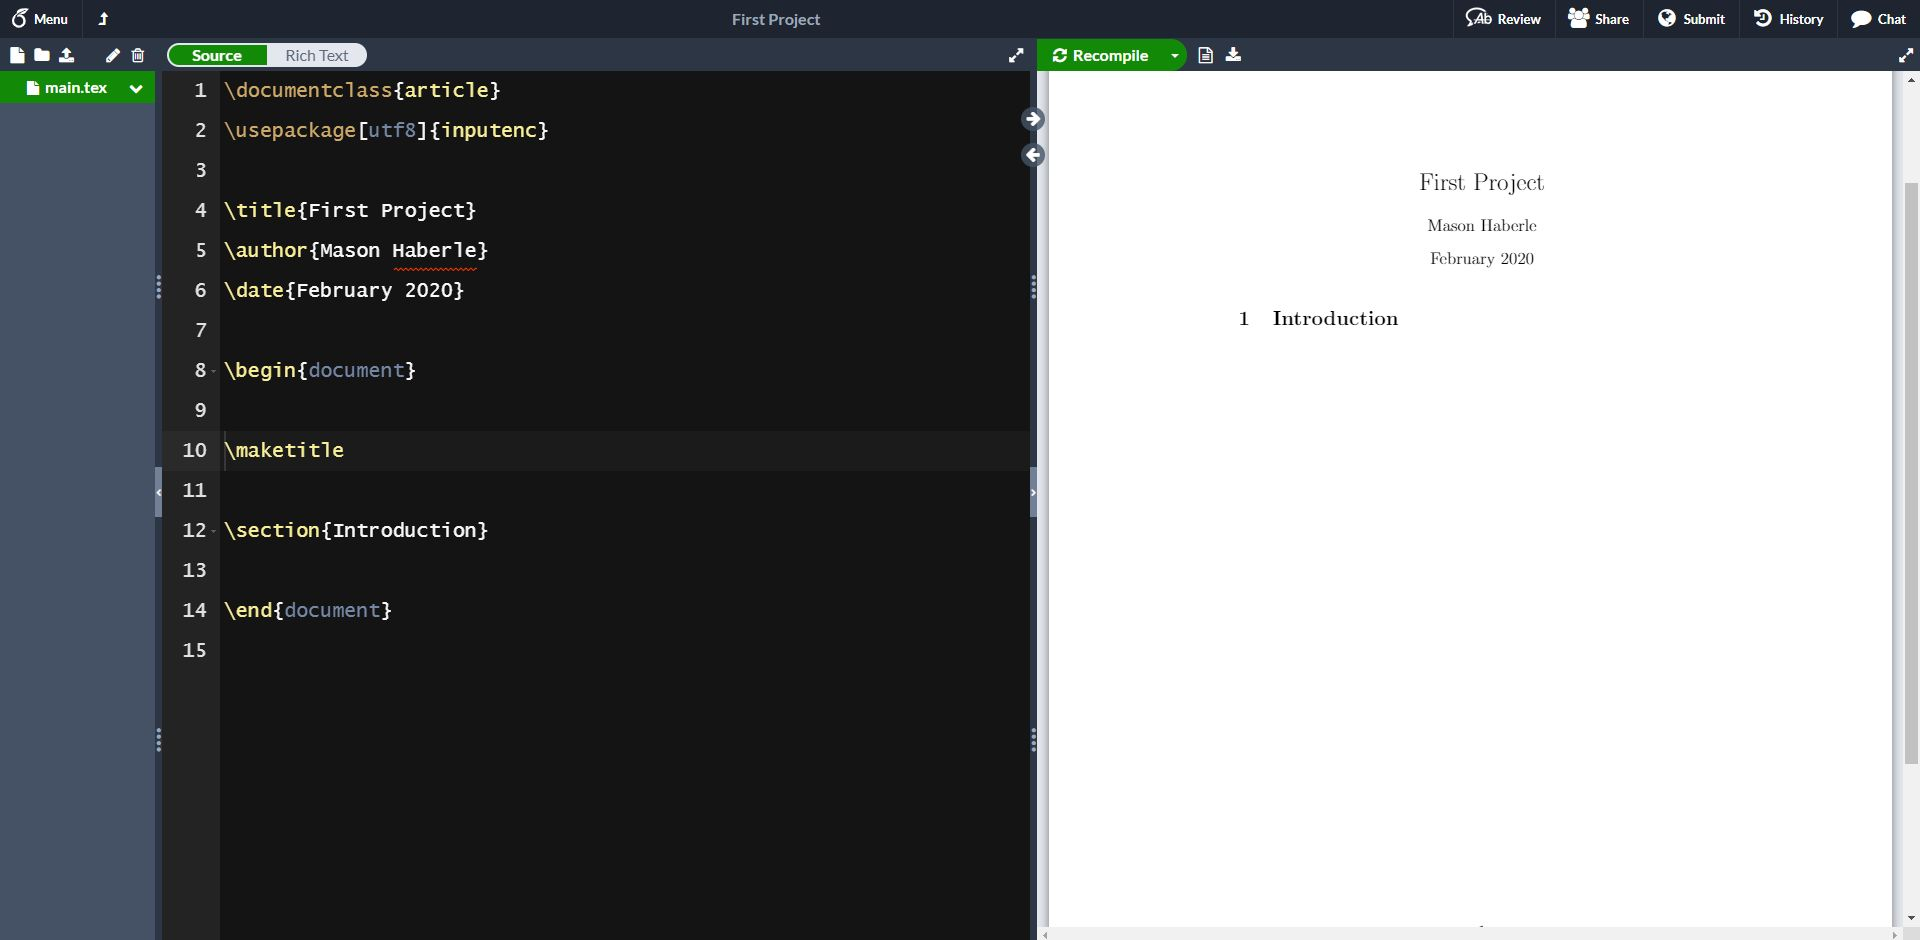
Menu
First Project
Review Share Submit History Chat

Source Rich Text
Recompile

main.tex

1 \documentclass{article}
2 \usepackage[utf8]{inputenc}
3
4 \title{First Project}
5 \author{Mason Haberle}
6 \date{February 2020}
7
8 \begin{document}
9
10 \maketitle
11
12 \section{Introduction}
13
14 \end{document}
15

First Project

Mason Haberle

February 2020

1 Introduction